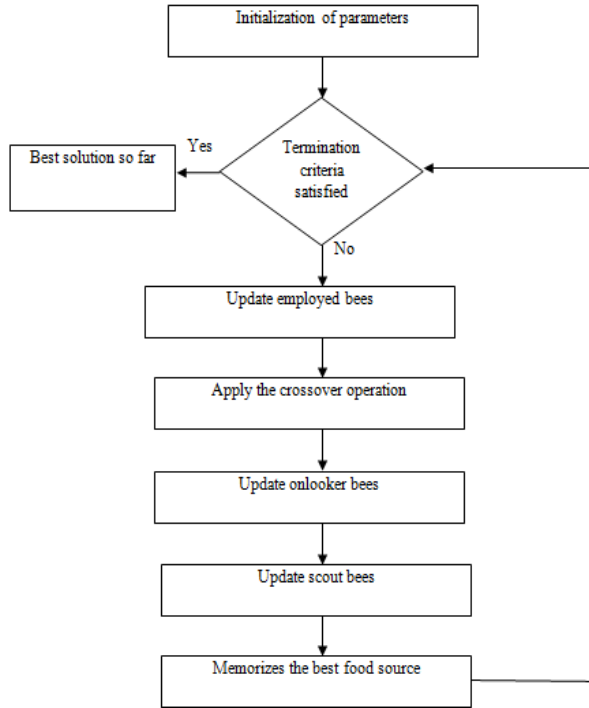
Initialization of parameters

Termination criteria satisfied

Yes

Best solution so far

No

Update employed bees

Apply the crossover operation

Update onlooker bees

Update scout bees

Memorizes the best food source